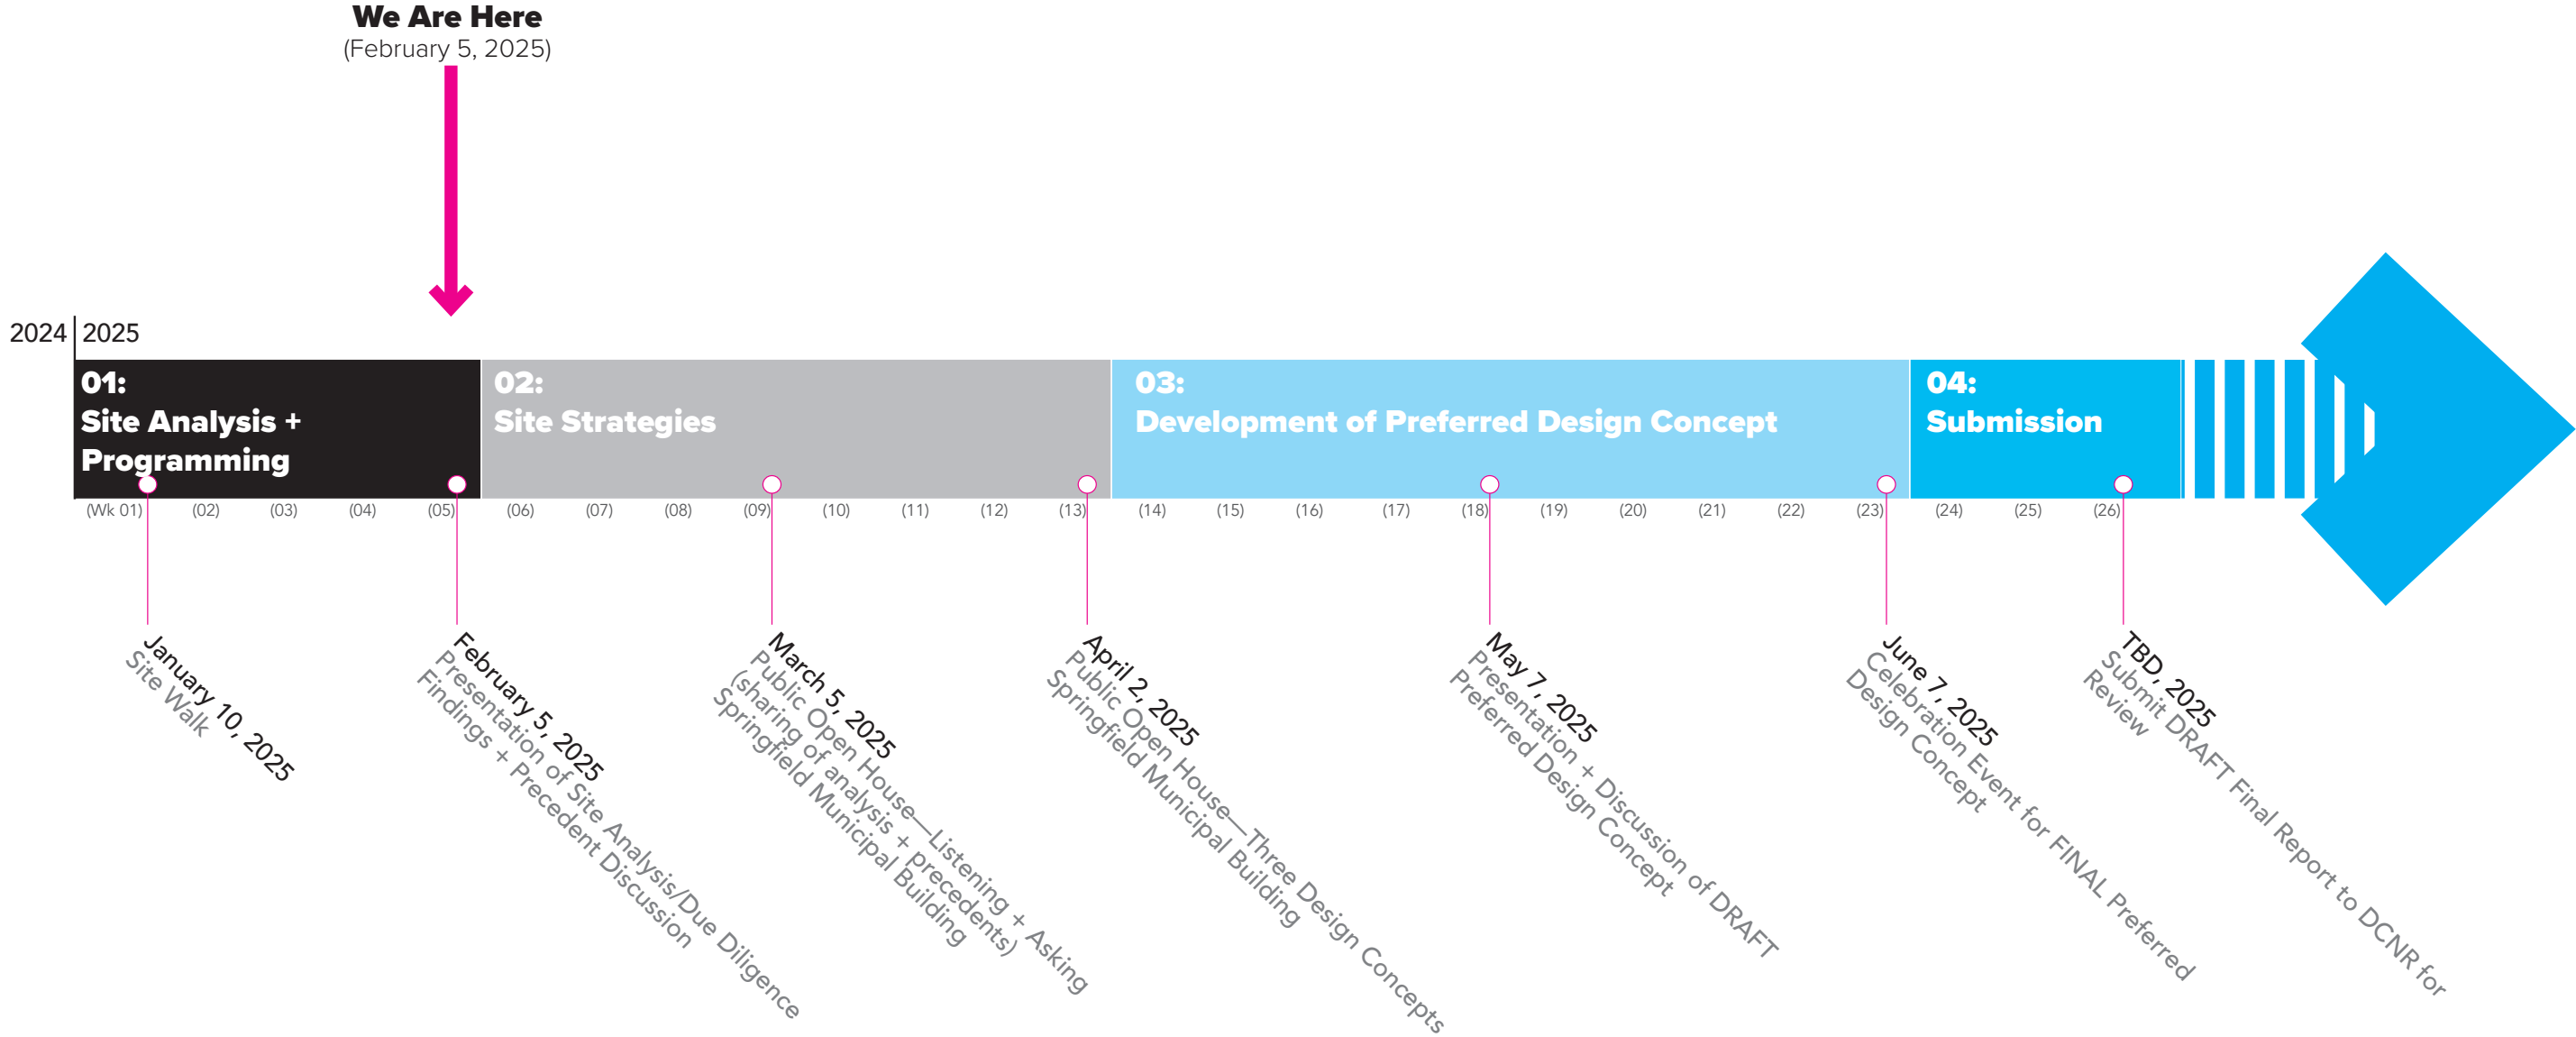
We Are Here
(February 5, 2025)

2024 2025

01:
Site Analysis + Programming

02:
Site Strategies

03:
Development of Preferred Design Concept

04:
Submission

(Wk 01) (02) (03) (04) (05) (06) (07) (08) (09) (10) (11) (12) (13) (14) (15) (16) (17) (18) (19) (20) (21) (22) (23) (24) (25) (26)

January 10, 2025
Site Walk

February 5, 2025
Presentation of Site Analysis/Due Diligence Findings + Precedent Discussion

March 5, 2025
Public Open House—Listening + Asking (sharing of analysis + precedents)
Springfield Municipal Building

April 2, 2025
Public Open House—Three Design Concepts
Springfield Municipal Building

May 7, 2025
Presentation + Discussion of DRAFT Preferred Design Concept

June 7, 2025
Celebration Event for FINAL Preferred Design Concept

TBD, 2025
Submit DRAFT Final Report to DCNR for Review